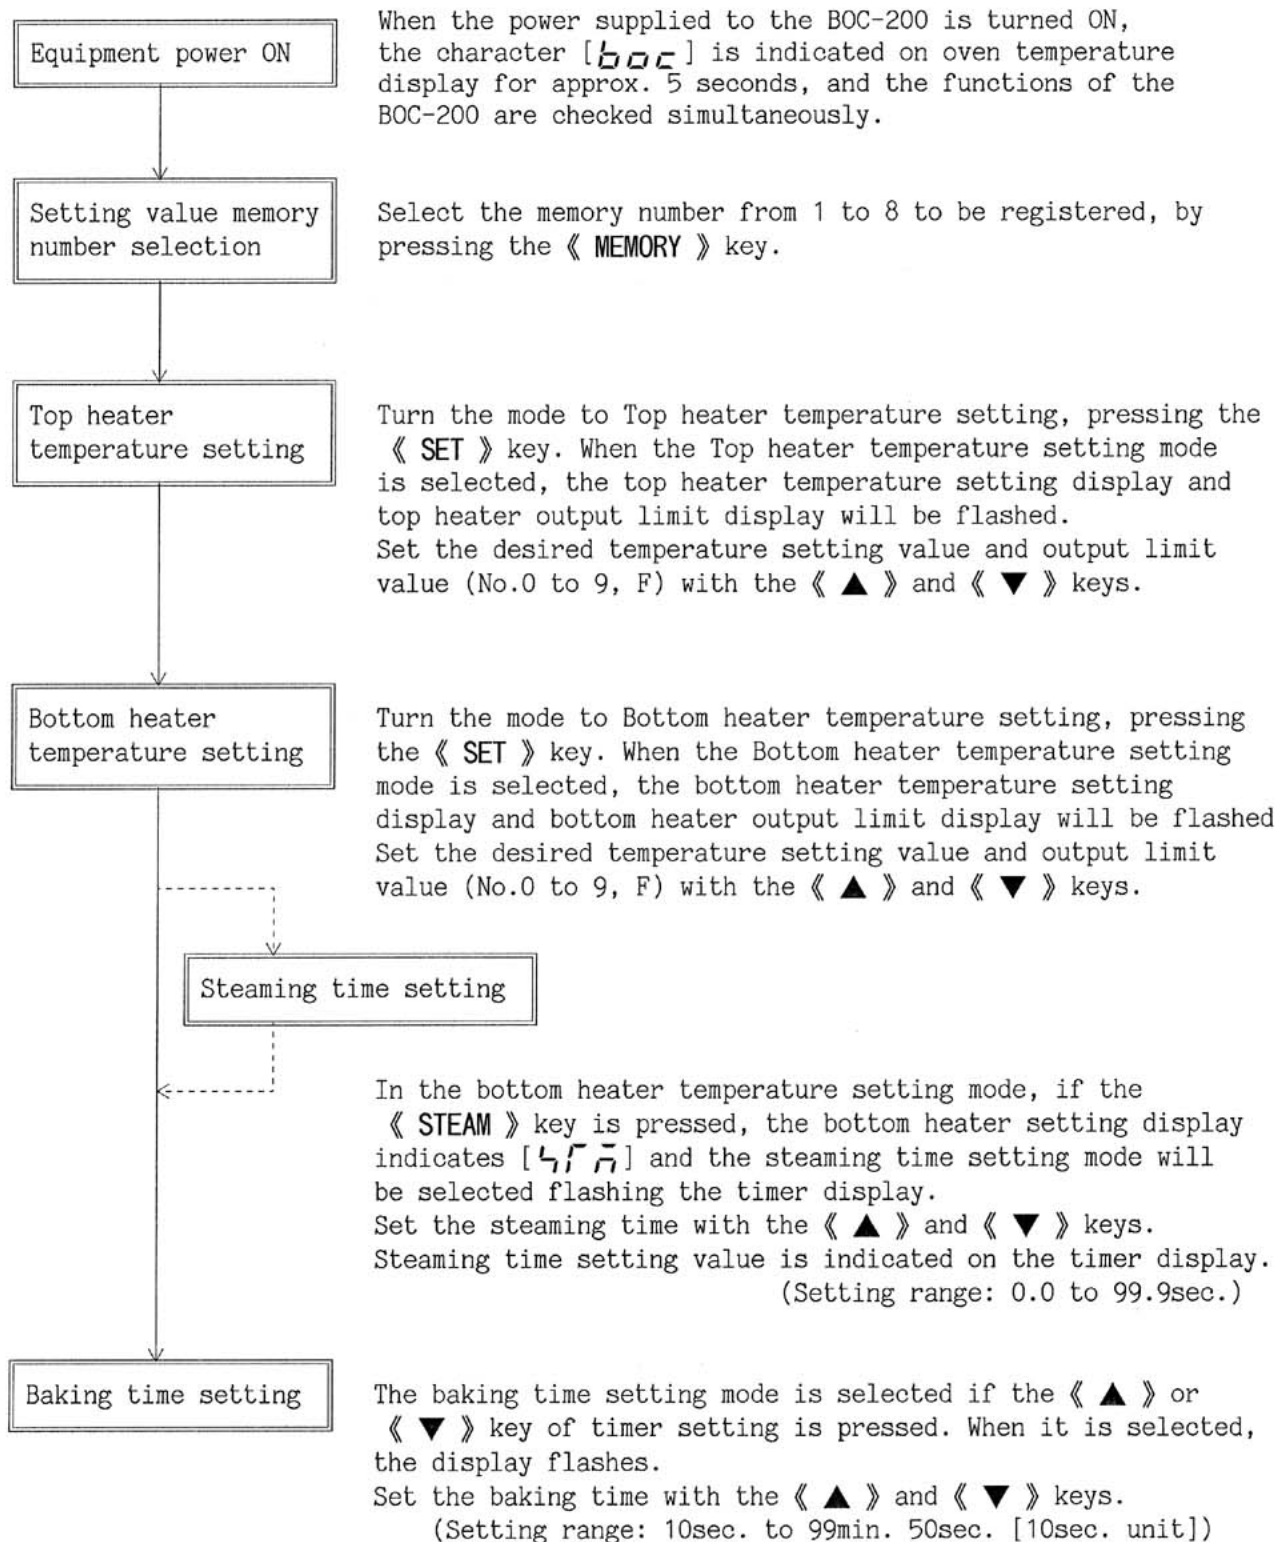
Equipment power ON

When the power supplied to the BOC-200 is turned ON, the character [boc] is indicated on oven temperature display for approx. 5 seconds, and the functions of the BOC-200 are checked simultaneously.

Setting value memory number selection

Select the memory number from 1 to 8 to be registered, by pressing the 《 MEMORY 》 key.

Top heater temperature setting

Turn the mode to Top heater temperature setting, pressing the 《 SET 》 key. When the Top heater temperature setting mode is selected, the top heater temperature setting display and top heater output limit display will be flashed.
Set the desired temperature setting value and output limit value (No.0 to 9, F) with the 《 ▲ 》 and 《 ▼ 》 keys.

Bottom heater temperature setting

Turn the mode to Bottom heater temperature setting, pressing the 《 SET 》 key. When the Bottom heater temperature setting mode is selected, the bottom heater temperature setting display and bottom heater output limit display will be flashed
Set the desired temperature setting value and output limit value (No.0 to 9, F) with the 《 ▲ 》 and 《 ▼ 》 keys.

Steaming time setting

In the bottom heater temperature setting mode, if the 《 STEAM 》 key is pressed, the bottom heater setting display indicates [STM] and the steaming time setting mode will be selected flashing the timer display.
Set the steaming time with the 《 ▲ 》 and 《 ▼ 》 keys.
Steaming time setting value is indicated on the timer display.
(Setting range: 0.0 to 99.9sec.)

Baking time setting

The baking time setting mode is selected if the 《 ▲ 》 or 《 ▼ 》 key of timer setting is pressed. When it is selected, the display flashes.
Set the baking time with the 《 ▲ 》 and 《 ▼ 》 keys.
(Setting range: 10sec. to 99min. 50sec. [10sec. unit])